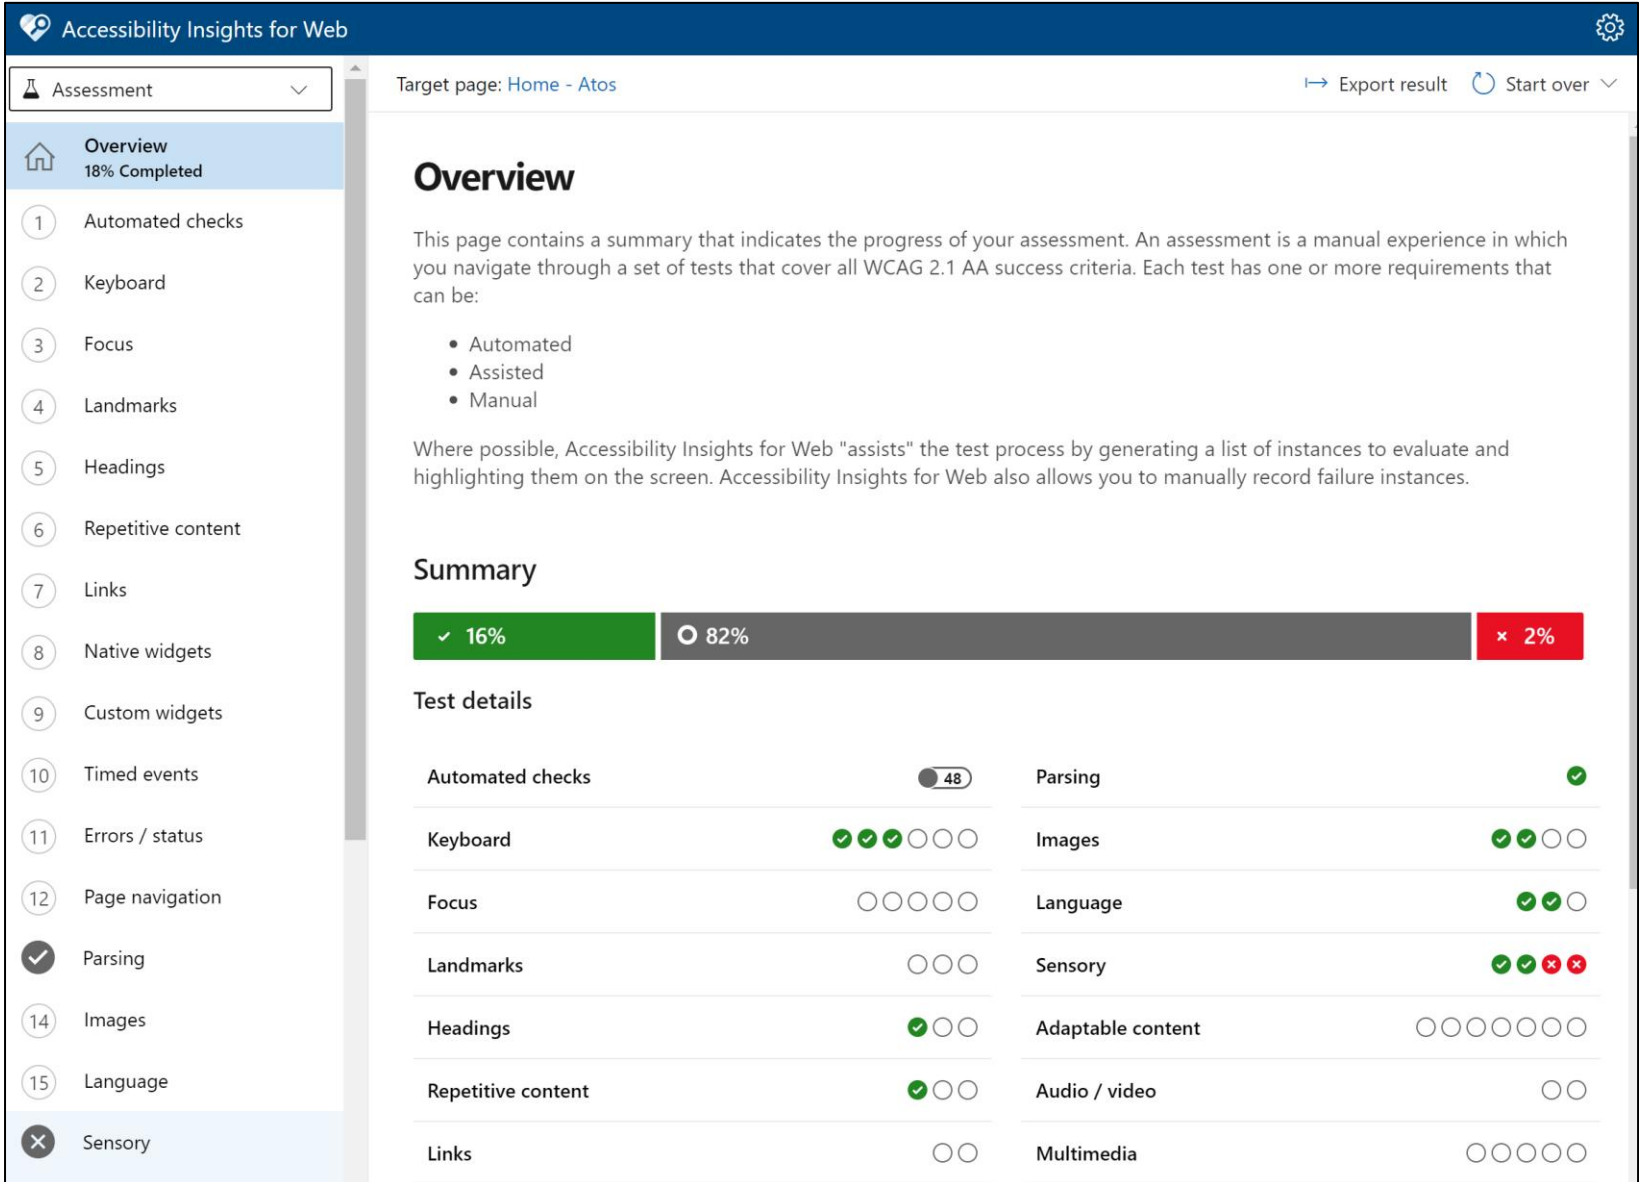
Accessibility Insights for Web

Assessment

Overview
18% Completed

1 Automated checks
2 Keyboard
3 Focus
4 Landmarks
5 Headings
6 Repetitive content
7 Links
8 Native widgets
9 Custom widgets
10 Timed events
11 Errors / status
12 Page navigation
Parsing
14 Images
15 Language
Sensory

Target page: Home - Atos

Export result

Start over

Overview

This page contains a summary that indicates the progress of your assessment. An assessment is a manual experience in which you navigate through a set of tests that cover all WCAG 2.1 AA success criteria. Each test has one or more requirements that can be:

- Automated
- Assisted
- Manual

Where possible, Accessibility Insights for Web "assists" the test process by generating a list of instances to evaluate and highlighting them on the screen. Accessibility Insights for Web also allows you to manually record failure instances.

Summary

16% 82% 2%

Test details

| Automated checks | 48 | Parsing | |
|---|---|---|---|
| Keyboard | | Images | |
| Focus | | Language | |
| Landmarks | | Sensory | |
| Headings | | Adaptable content | |
| Repetitive content | | Audio / video | |
| Links | | Multimedia | |